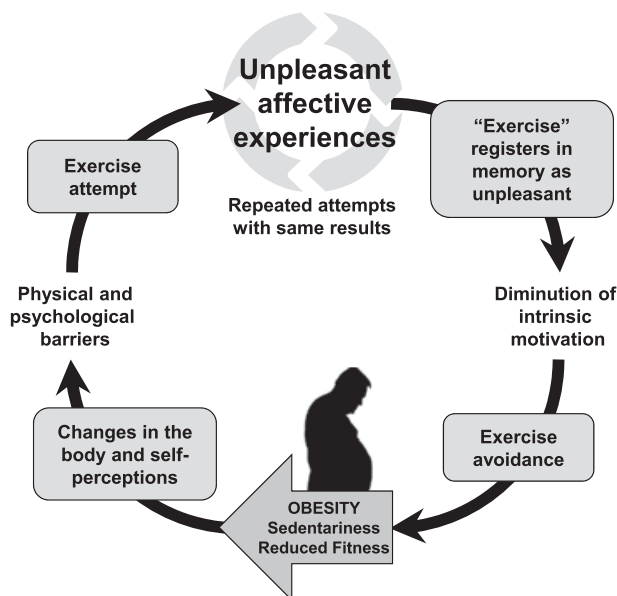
Unpleasant affective experiences

Repeated attempts with same results

"Exercise" registers in memory as unpleasant

Diminution of intrinsic motivation

Exercise avoidance

OBESITY
Sedentariness
Reduced Fitness

Changes in the body and self-perceptions

Physical and psychological barriers

Exercise attempt